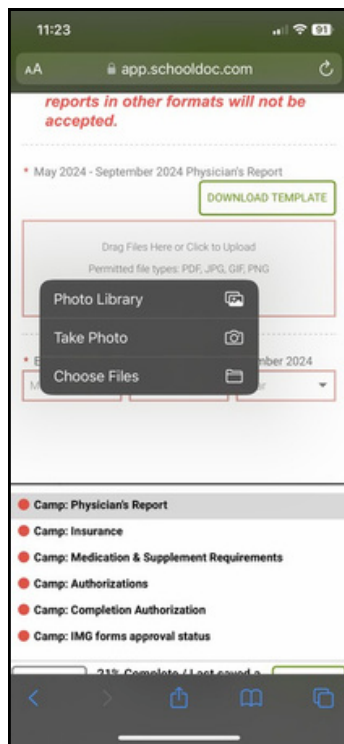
11:23

91

AA app.schooldoc.com

reports in other formats will not be accepted.

* May 2024 - September 2024 Physician's Report

DOWNLOAD TEMPLATE

Drag Files Here or Click to Upload

Permitted file types: PDF, JPG, GIF, PNG

Photo Library

Take Photo

Choose Files

* E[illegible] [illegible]mber 2024

M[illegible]

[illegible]r

Camp: Physician's Report

Camp: Insurance

Camp: Medication & Supplement Requirements

Camp: Authorizations

Camp: Completion Authorization

Camp: IMG forms approval status

21% Complete / Last saved a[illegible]